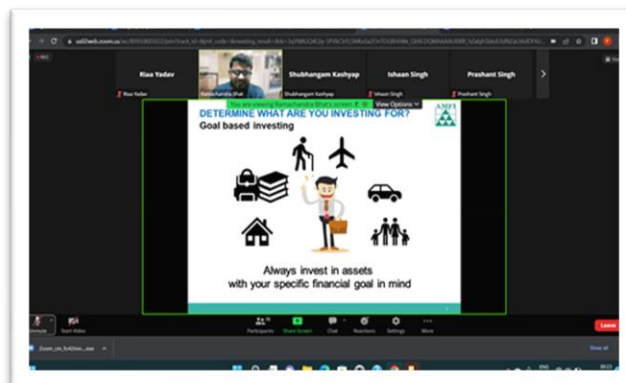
us02web.zoom.us/wc/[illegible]

Riaa Yadav

Riaa Yadav

Ramachandra Bhat

Shubhangam Kashyap

Shubhangam Kashyap

Ishaan Singh

Ishaan Singh

Prashant Singh

Prashant Singh

You are viewing Ramachandra Bhat's screen

View Options

DETERMINE WHAT ARE YOU INVESTING FOR?

Goal based investing

AMFI

Always invest in assets with your specific financial goal in mind

Unmute

Start Video

Participants

Share Screen

Chat

Reactions

Settings

More

Leave

Zoom_cm_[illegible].exe

Show all